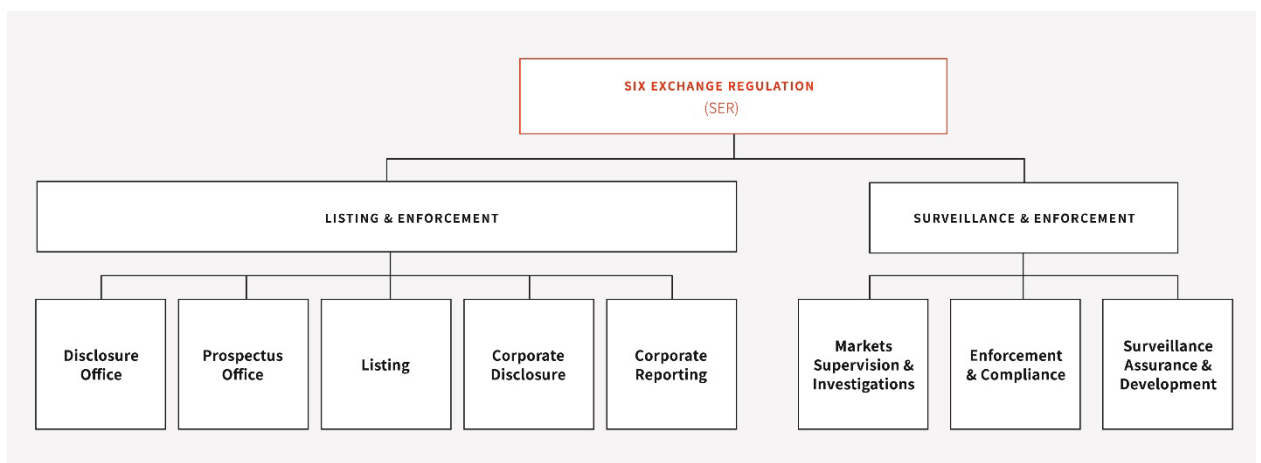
SIX EXCHANGE REGULATION
(SER)

LISTING & ENFORCEMENT

SURVEILLANCE & ENFORCEMENT

Disclosure Office

Prospectus Office

Listing

Corporate Disclosure

Corporate Reporting

Markets Supervision & Investigations

Enforcement & Compliance

Surveillance Assurance & Development